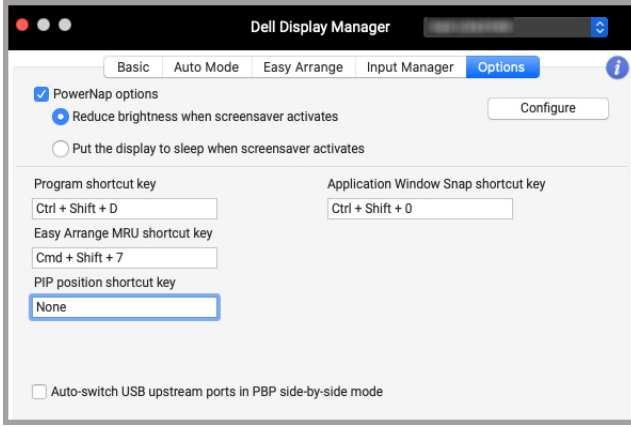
Dell Display Manager

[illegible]

Basic Auto Mode Easy Arrange Input Manager Options

i

PowerNap options

Reduce brightness when screensaver activates

Configure

Put the display to sleep when screensaver activates

Program shortcut key

Ctrl + Shift + D

Easy Arrange MRU shortcut key

Cmd + Shift + 7

PIP position shortcut key

None

Application Window Snap shortcut key

Ctrl + Shift + 0

Auto-switch USB upstream ports in PBP side-by-side mode